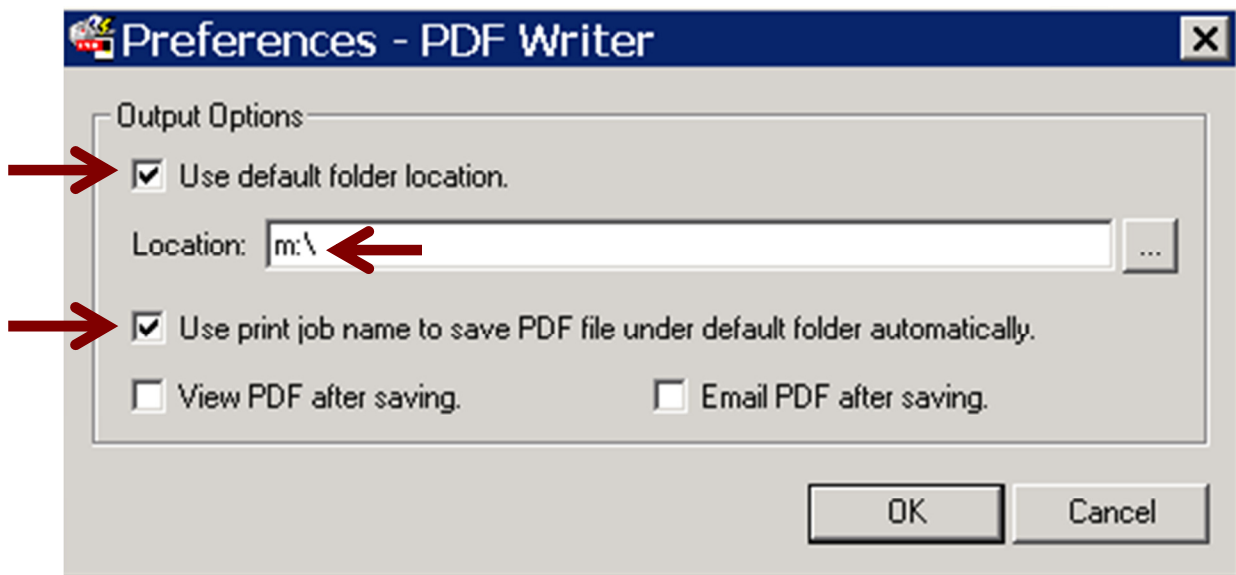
Preferences - PDF Writer

X

Output Options

Use default folder location.

Location: m:\

...

Use print job name to save PDF file under default folder automatically.

View PDF after saving.

Email PDF after saving.

OK

Cancel